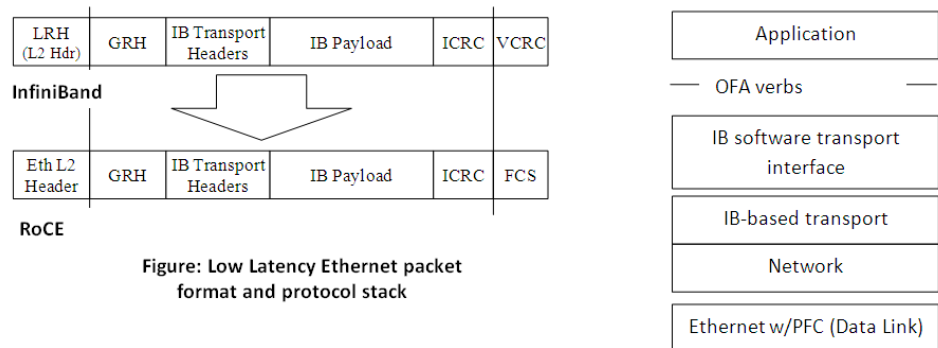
| LRH (L2 Hdr) | GRH | IB Transport Headers | IB Payload | ICRC | VCRC |
|---|---|---|---|---|---|

InfiniBand

| Eth L2 Header | GRH | IB Transport Headers | IB Payload | ICRC | FCS |
|---|---|---|---|---|---|

RoCE

Figure: Low Latency Ethernet packet format and protocol stack

Application

OFA verbs

IB software transport interface

IB-based transport

Network

Ethernet w/PFC (Data Link)